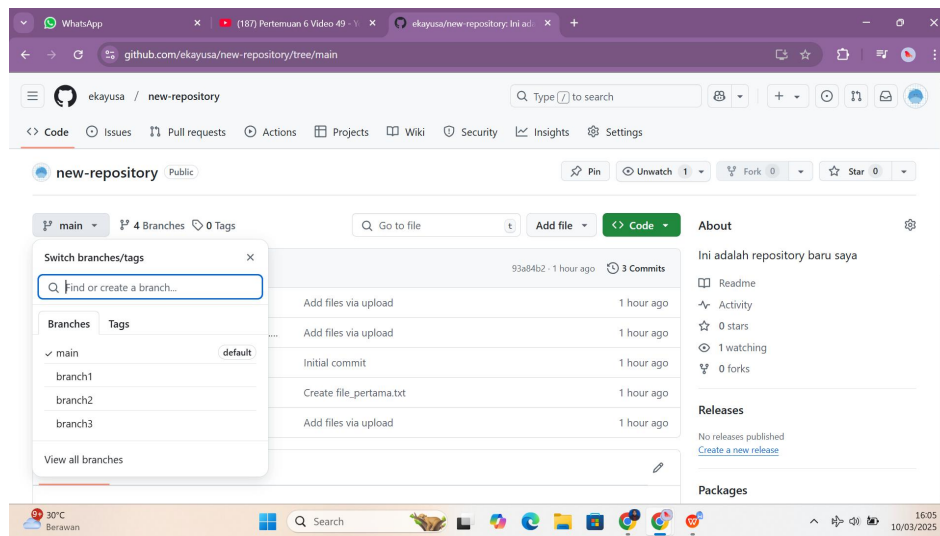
WhatsApp ×
(187) Pertemuan 6 Video 49 - Y ×
ekayusa/new-repository: Ini ada ×
+

github.com/ekayusa/new-repository/tree/main

ekayusa / new-repository

Type / to search

Code Issues Pull requests Actions Projects Wiki Security Insights Settings

new-repository Public

Pin Unwatch 1 Fork 0 Star 0

main 4 Branches 0 Tags

Go to file t Add file Code

Switch branches/tags ×

Find or create a branch...

Branches Tags

✓ main default
branch1
branch2
branch3

View all branches

93a84b2 · 1 hour ago 3 Commits

Add files via upload 1 hour ago
Add files via upload 1 hour ago
Initial commit 1 hour ago
Create file_pertama.txt 1 hour ago
Add files via upload 1 hour ago

About

Ini adalah repository baru saya

Readme
Activity
0 stars
1 watching
0 forks

Releases

No releases published
Create a new release

Packages

30°C
Berawan

Search

16:05
10/03/2025